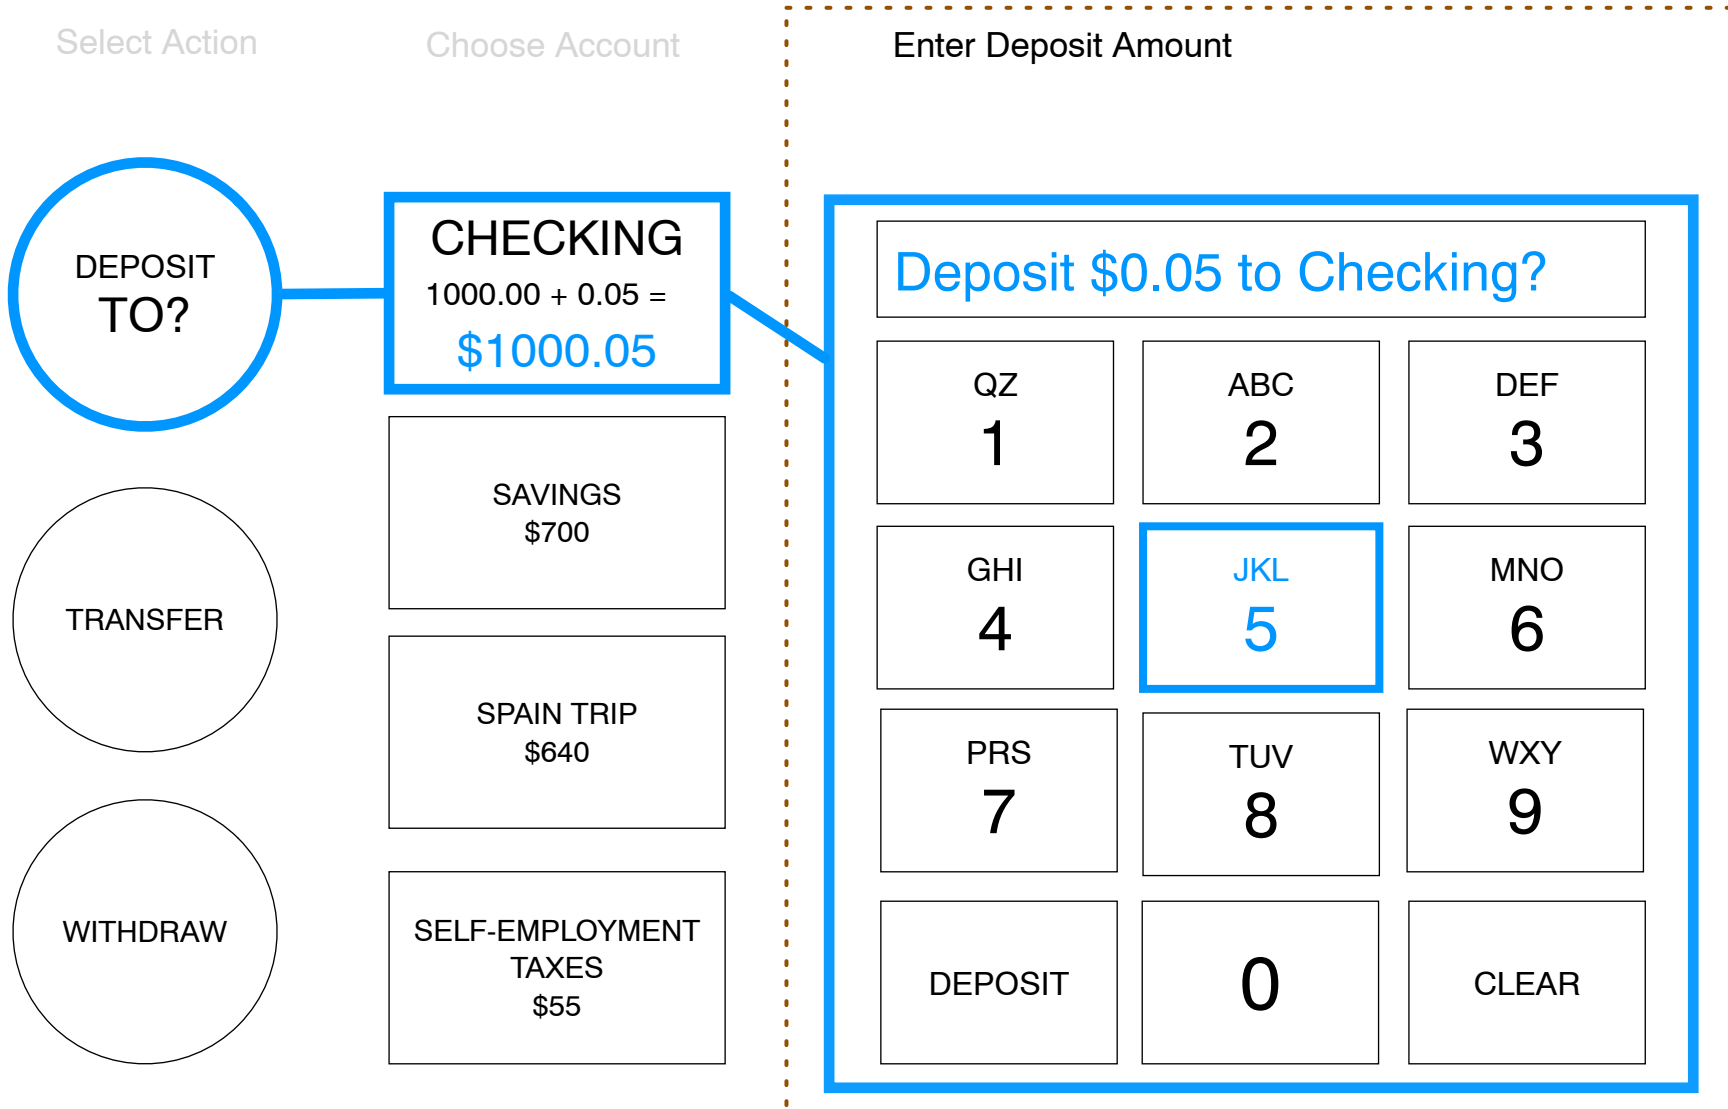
Select Action

Choose Account

Enter Deposit Amount

DEPOSIT
TO?

TRANSFER

WITHDRAW

CHECKING
1000.00 + 0.05 =
$1000.05

SAVINGS
$700

SPAIN TRIP
$640

SELF-EMPLOYMENT TAXES
$55

Deposit $0.05 to Checking?

| QZ 1 | ABC 2 | DEF 3 |
|---|---|---|
| GHI 4 | JKL 5 | MNO 6 |
| PRS 7 | TUV 8 | WXY 9 |
| DEPOSIT | 0 | CLEAR |